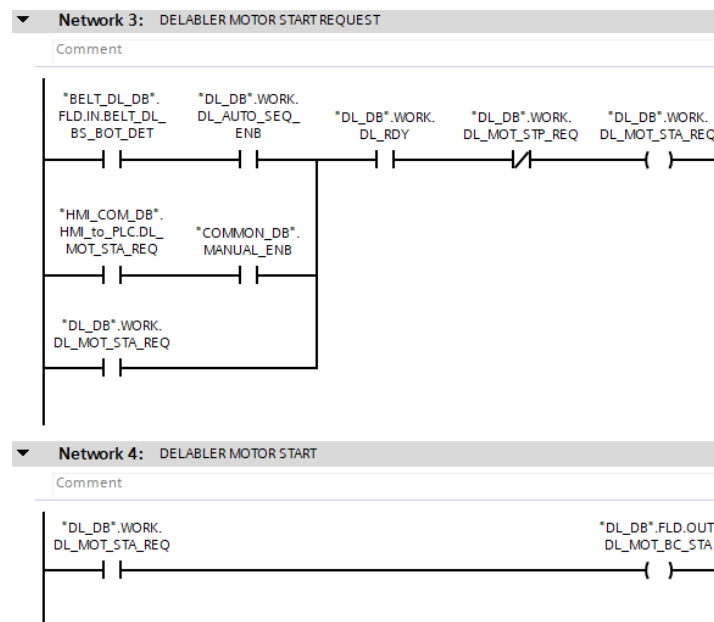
Network 3: DELABLER MOTOR START REQUEST

Comment

"BELT_DL_DB".FLD.IN.BELT_DL_BS_BOT_DET

"DL_DB".WORK.DL_AUTO_SEQ_ENB

"DL_DB".WORK.DL_RDY

"DL_DB".WORK.DL_MOT_STP_REQ

"DL_DB".WORK.DL_MOT_STA_REQ

"HMI_COM_DB".HMI_to_PLC.DL_MOT_STA_REQ

"COMMON_DB".MANUAL_ENB

"DL_DB".WORK.DL_MOT_STA_REQ

Network 4: DELABLER MOTOR START

Comment

"DL_DB".WORK.DL_MOT_STA_REQ

"DL_DB".FLD.OUT DL_MOT_BC_STA